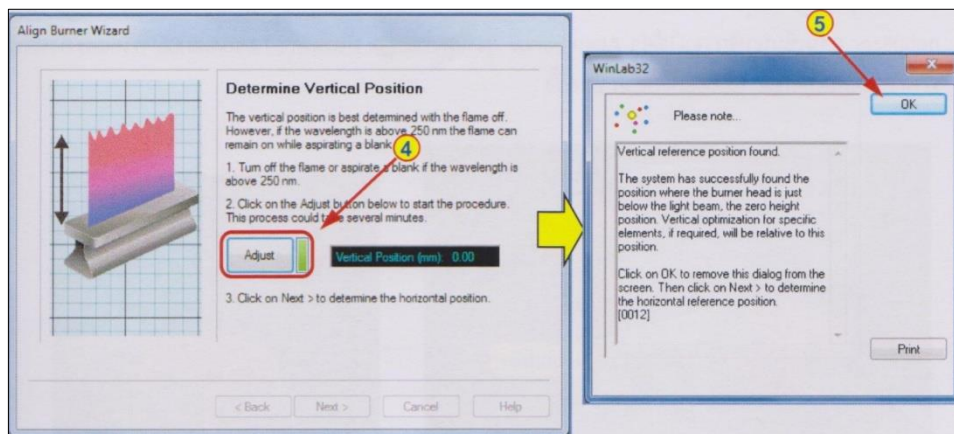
Align Burner Wizard

Determine Vertical Position

The vertical position is best determined with the flame off. However, if the wavelength is above 250 nm the flame can remain on while aspirating a blank.

4

1. Turn off the flame or aspirate a blank if the wavelength is above 250 nm.

2. Click on the Adjust button below to start the procedure. This process could take several minutes.

Adjust

Vertical Position (mm): 0.00

3. Click on Next > to determine the horizontal position.

< Back Next > Cancel Help

5

WinLab32

Please note...

OK

Vertical reference position found.

The system has successfully found the position where the burner head is just below the light beam, the zero height position. Vertical optimization for specific elements, if required, will be relative to this position.

Click on OK to remove this dialog from the screen. Then click on Next > to determine the horizontal reference position.
[0012]

Print